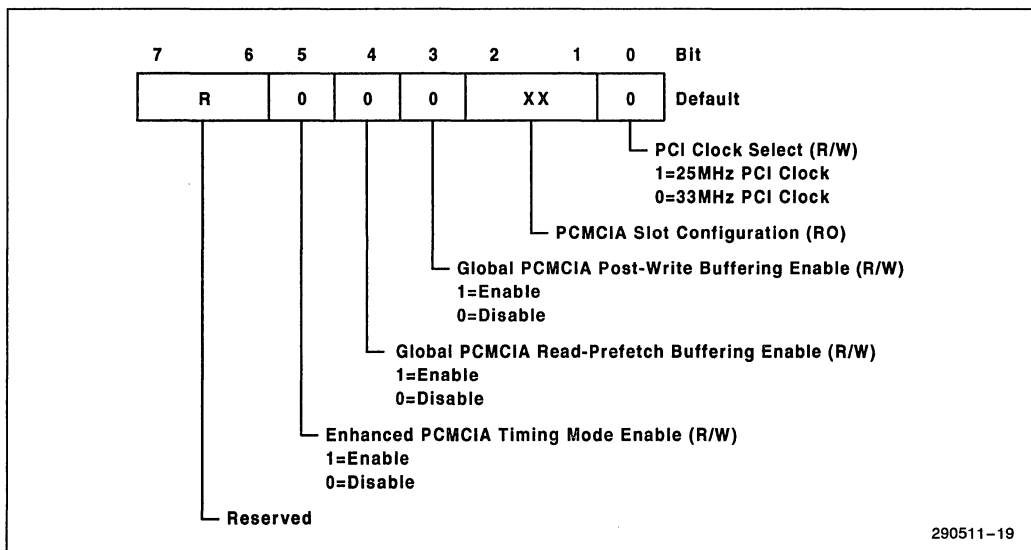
7 6 5 4 3 2 1 0 Bit

| R | 0 | 0 | 0 | XX | 0 | Default
|---|---|---|---|---|---|

PCI Clock Select (R/W)
1=25MHz PCI Clock
0=33MHz PCI Clock

PCMCIA Slot Configuration (RO)

Global PCMCIA Post-Write Buffering Enable (R/W)
1=Enable
0=Disable

Global PCMCIA Read-Prefetch Buffering Enable (R/W)
1=Enable
0=Disable

Enhanced PCMCIA Timing Mode Enable (R/W)
1=Enable
0=Disable

Reserved

290511–19